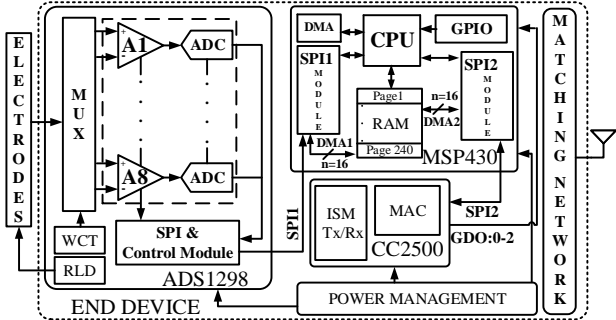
ELECTRODES

MUX

A1

ADC

A8

ADC

WCT

RLD

SPI &
Control Module

ADS1298

SPI1

DMA

CPU

GPIO

SPI1
MODULE

Page1
RAM
Page 240

n=16
DMA2

SPI2
MODULE

DMA1
n=16

MSP430

ISM
Tx/Rx

MAC

CC2500

SPI2

GDO:0-2

MATCHING NETWORK

POWER MANAGEMENT

END DEVICE